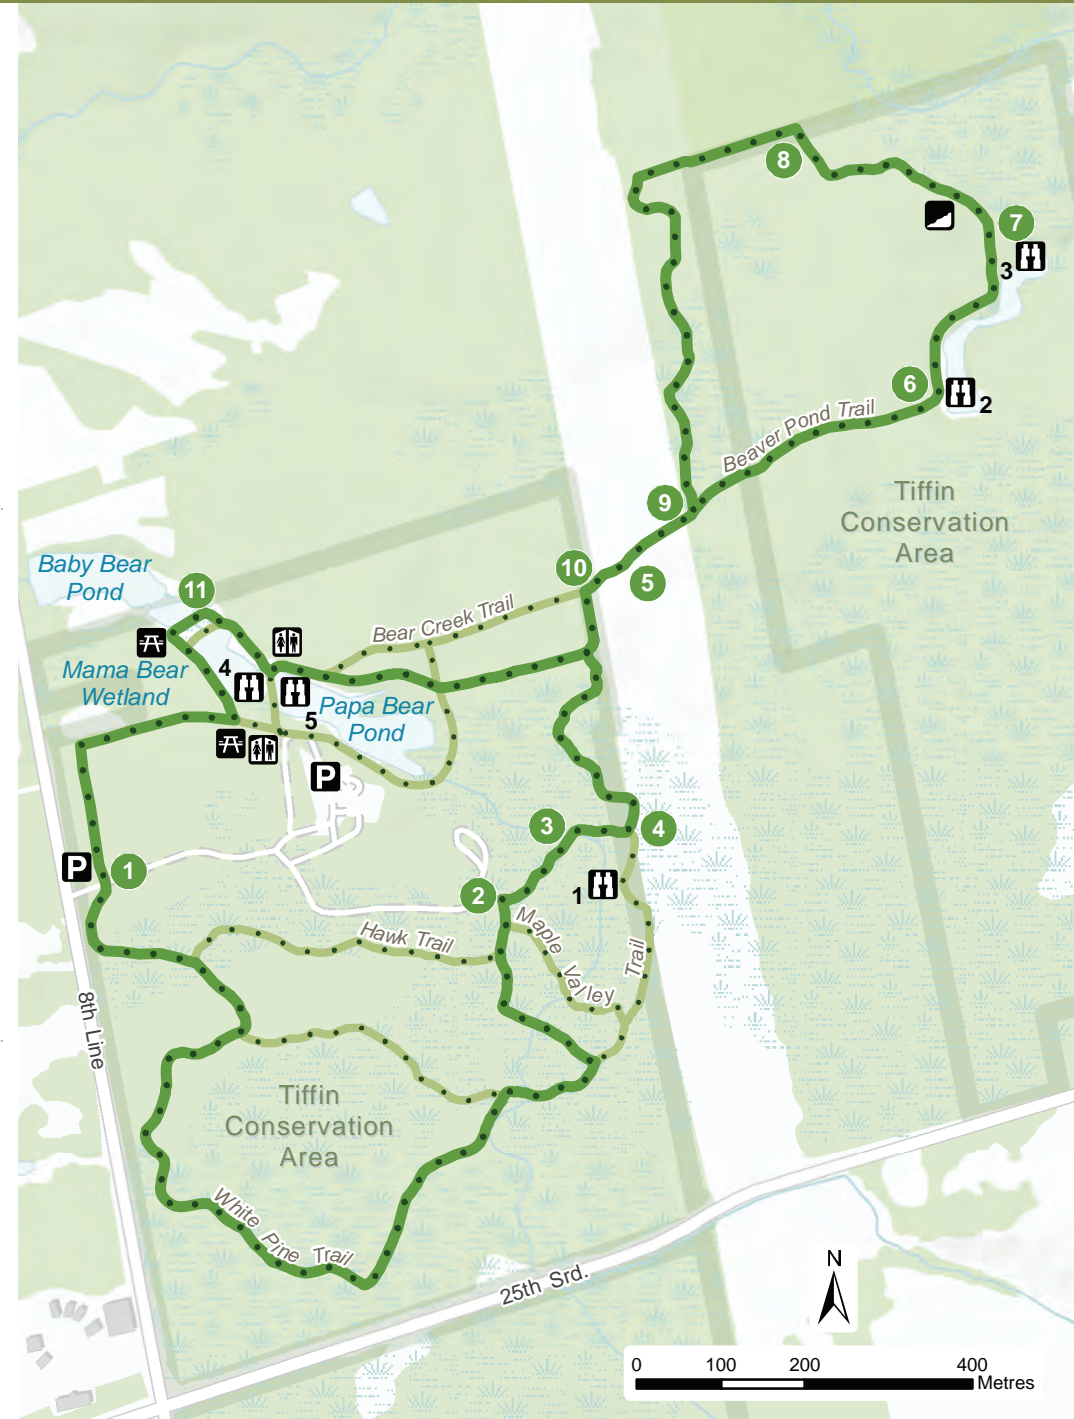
8
7
3
6
2
Beaver Pond Trail
Tiffin Conservation Area
9
10
5
Baby Bear Pond
11
Bear Creek Trail
Mama Bear Wetland
4
5
Papa Bear Pond
P
3
4
P
1
2
1
Maple Valley Trail
Hawk Trail
8th Line
Tiffin Conservation Area
White Pine Trail
25th Srd.
N
0 100 200 400
Metres